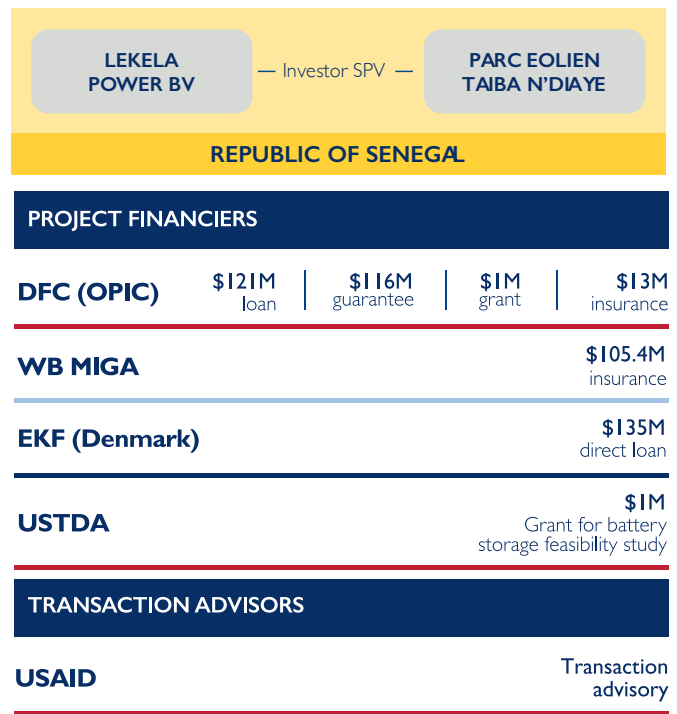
LEKELA POWER BV — Investor SPV — PARC EOLIEN TAIBA N'DIAYE

REPUBLIC OF SENEGAL

PROJECT FINANCIERS

DFC (OPIC) $121M loan | $116M guarantee | $1M grant | $13M insurance

WB MIGA $105.4M insurance

EKF (Denmark) $135M direct loan

USTDA $1M Grant for battery storage feasibility study

TRANSACTION ADVISORS

USAID Transaction advisory